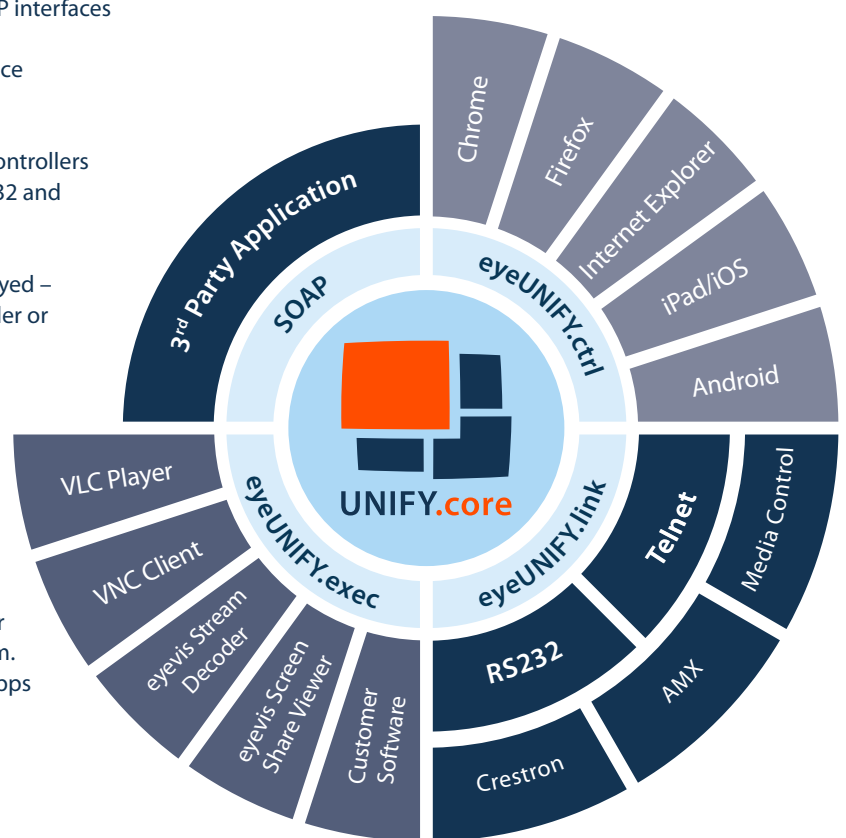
P interfaces

ce

ontrollers
32 and

yed –
ler or

r
n.
ops

3rd Party Application
SOAP
Chrome
Firefox
Internet Explorer
iPad/iOS
Android
eyeUNIFY.ctrl
UNIFY.core
VLC Player
VNC Client
eyevis Stream Decoder
eyevis Screen Share Viewer
Customer Software
eyeUNIFY.exec
eyeUNIFY.link
Telnet
RS232
Media Control
AMX
Crestron